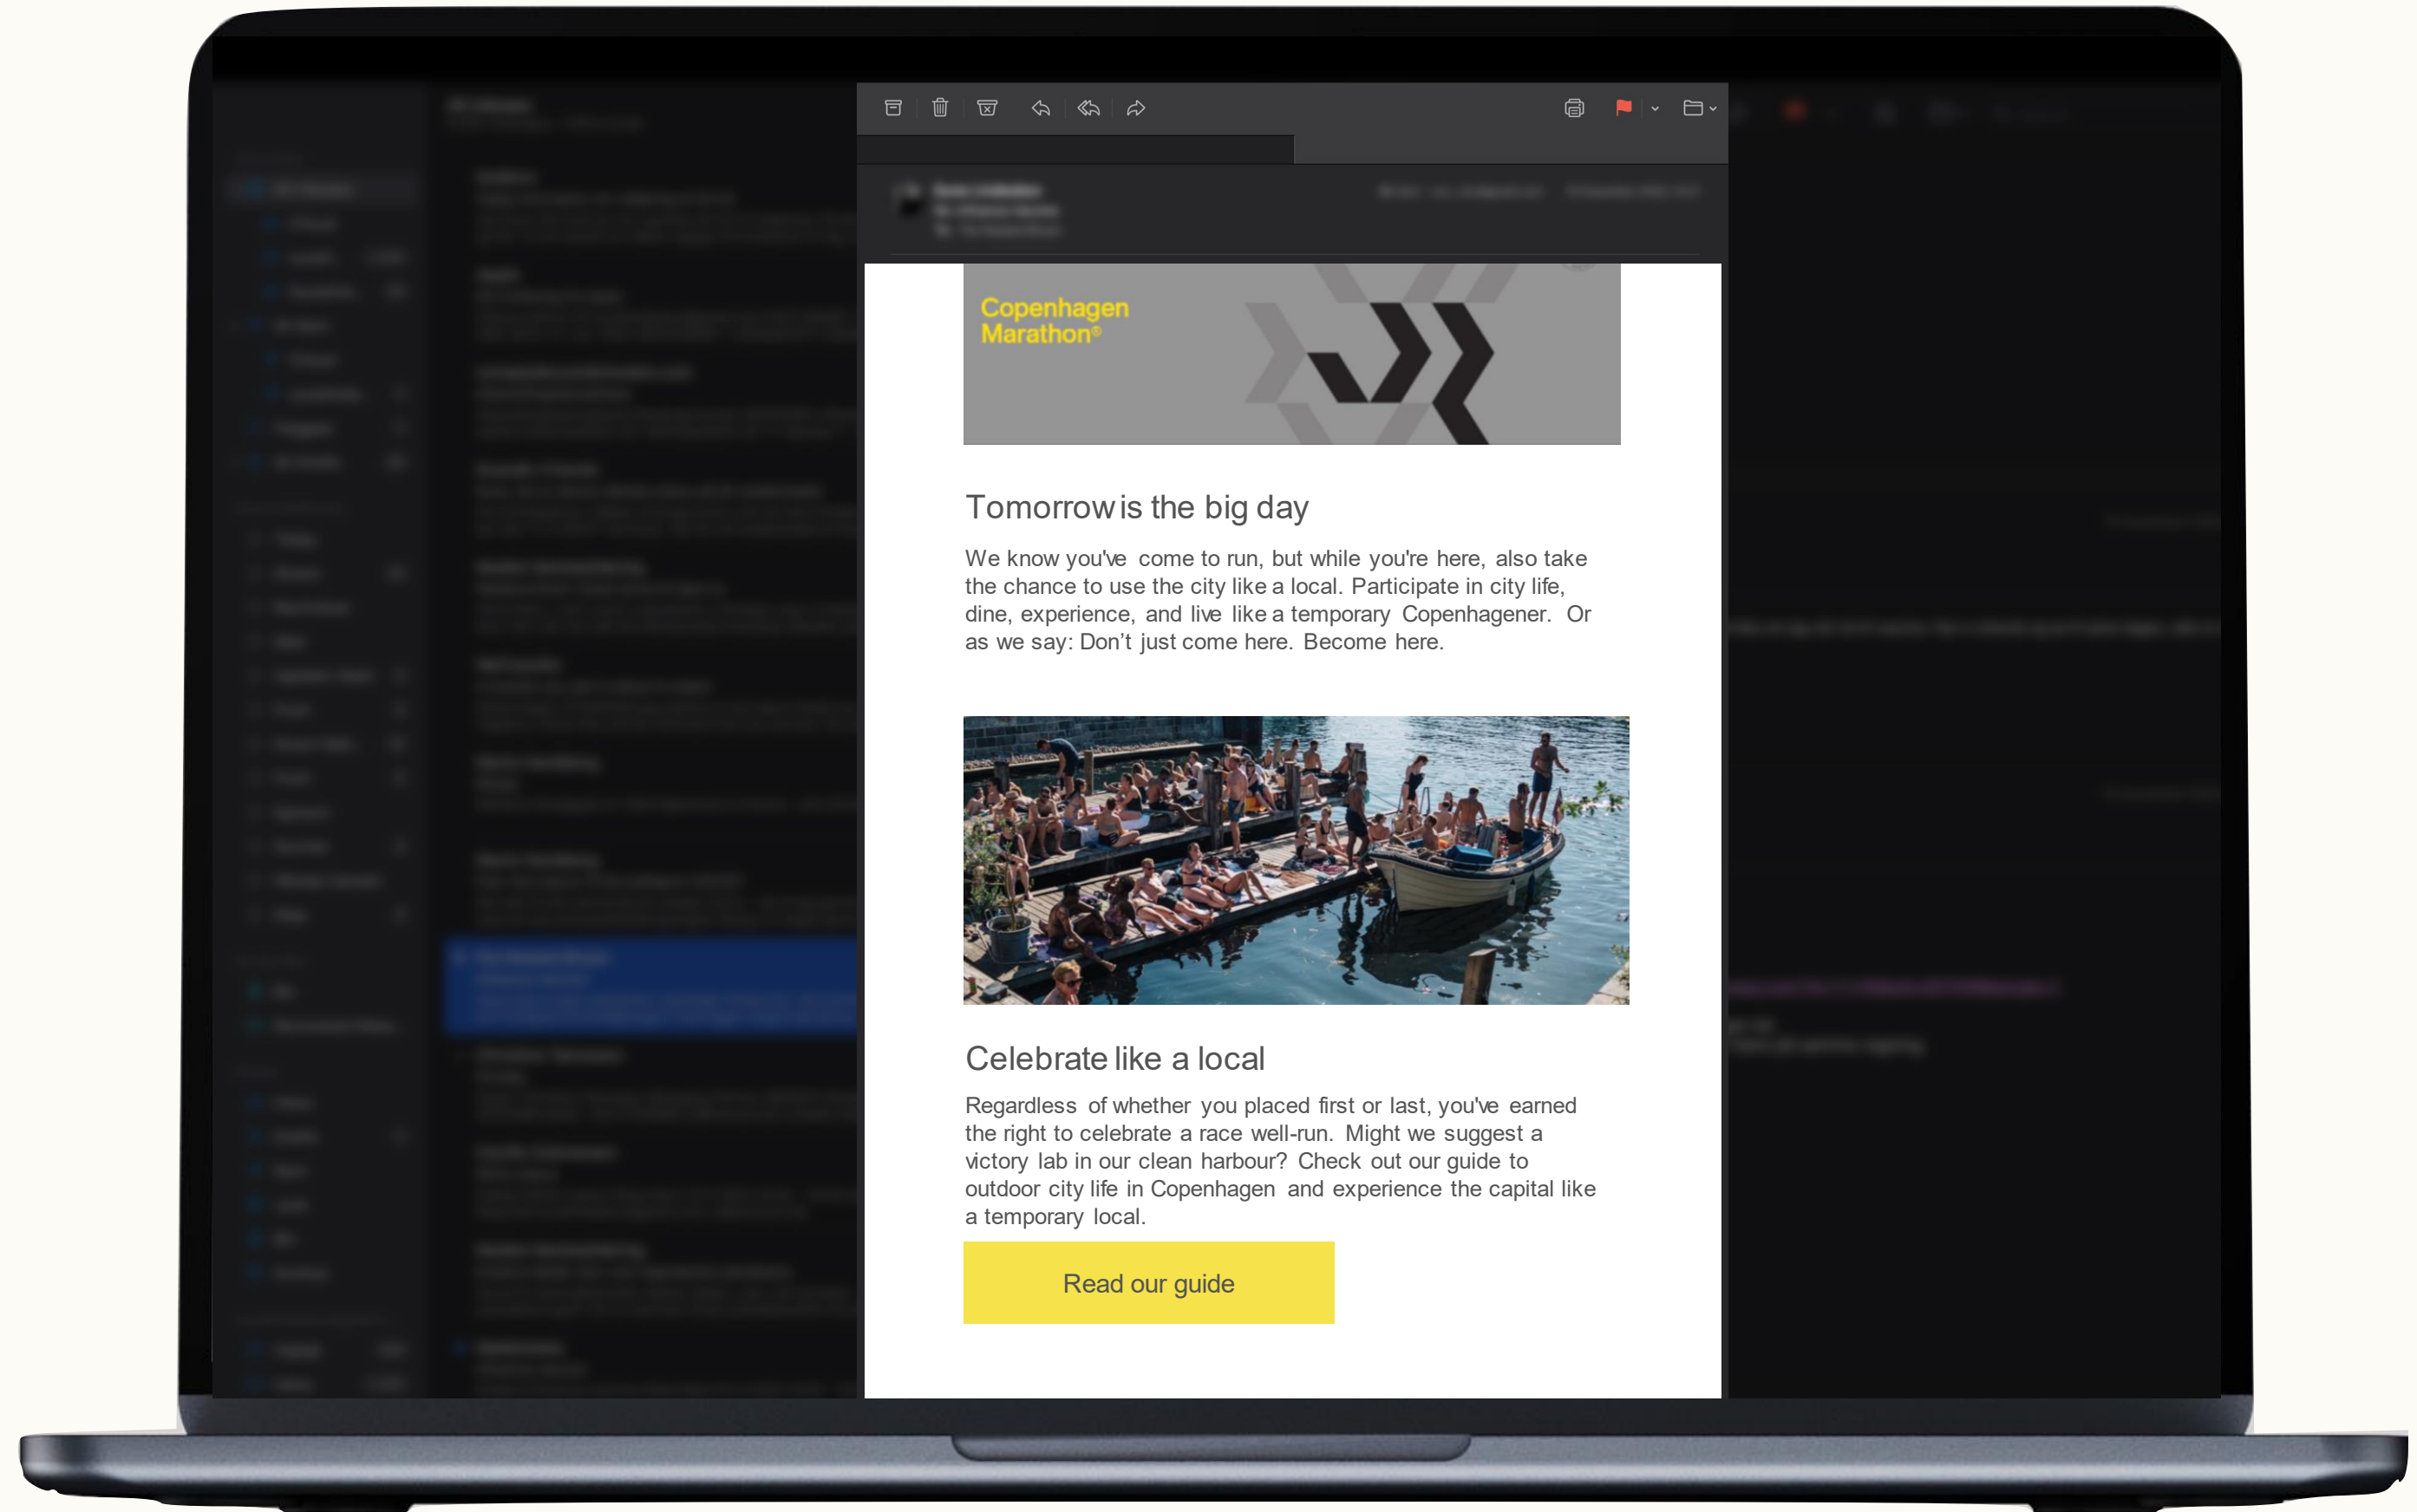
Copenhagen Marathon®

Tomorrow is the big day

We know you've come to run, but while you're here, also take the chance to use the city like a local. Participate in city life, dine, experience, and live like a temporary Copenhagener. Or as we say: Don't just come here. Become here.

Celebrate like a local

Regardless of whether you placed first or last, you've earned the right to celebrate a race well-run. Might we suggest a victory lab in our clean harbour? Check out our guide to outdoor city life in Copenhagen and experience the capital like a temporary local.

Read our guide